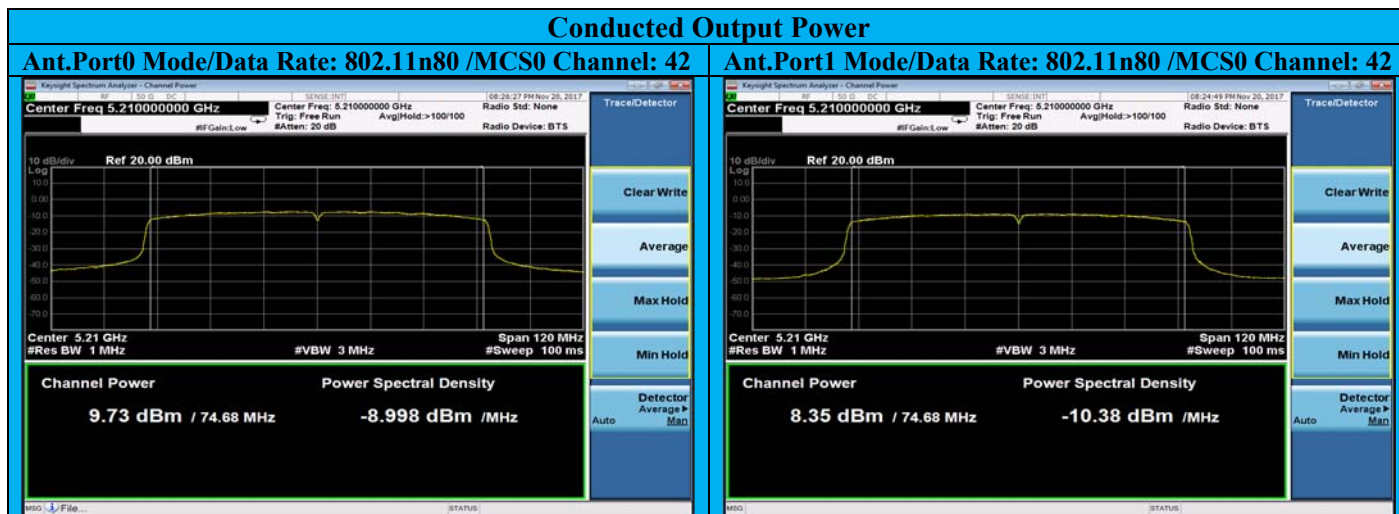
Conducted Output Power

| Ant.Port0 Mode/Data Rate: 802.11n80 /MCS0 Channel: 42 | Ant.Port1 Mode/Data Rate: 802.11n80 /MCS0 Channel: 42 |
|---|---|

Keysight Spectrum Analyzer - Channel Power
RF 50 Ω DC SENSE:INT 08:26:27 PM Nov 20, 2017
Center Freq 5.210000000 GHz
Center Freq: 5.210000000 GHz Trig: Free Run Avg|Hold:>100/100 #IFGain:Low #Atten: 20 dB
Radio Std: None
Radio Device: BTS
Trace/Detector
10 dB/div Ref 20.00 dBm
Log
10.0
0.00
-10.0
-20.0
-30.0
-40.0
-50.0
-60.0
-70.0
Center 5.21 GHz
#Res BW 1 MHz
#VBW 3 MHz
Span 120 MHz
#Sweep 100 ms
Clear Write
Average
Max Hold
Min Hold
Channel Power
9.73 dBm / 74.68 MHz
Power Spectral Density
-8.998 dBm /MHz
Detector
Average ▸
Auto Man
MSG File...
STATUS

Keysight Spectrum Analyzer - Channel Power
RF 50 Ω DC SENSE:INT 08:24:49 PM Nov 20, 2017
Center Freq 5.210000000 GHz
Center Freq: 5.210000000 GHz Trig: Free Run Avg|Hold:>100/100 #IFGain:Low #Atten: 20 dB
Radio Std: None
Radio Device: BTS
Trace/Detector
10 dB/div Ref 20.00 dBm
Log
10.0
0.00
-10.0
-20.0
-30.0
-40.0
-50.0
-60.0
-70.0
Center 5.21 GHz
#Res BW 1 MHz
#VBW 3 MHz
Span 120 MHz
#Sweep 100 ms
Clear Write
Average
Max Hold
Min Hold
Channel Power
8.35 dBm / 74.68 MHz
Power Spectral Density
-10.38 dBm /MHz
Detector
Average ▸
Auto Man
MSG
STATUS